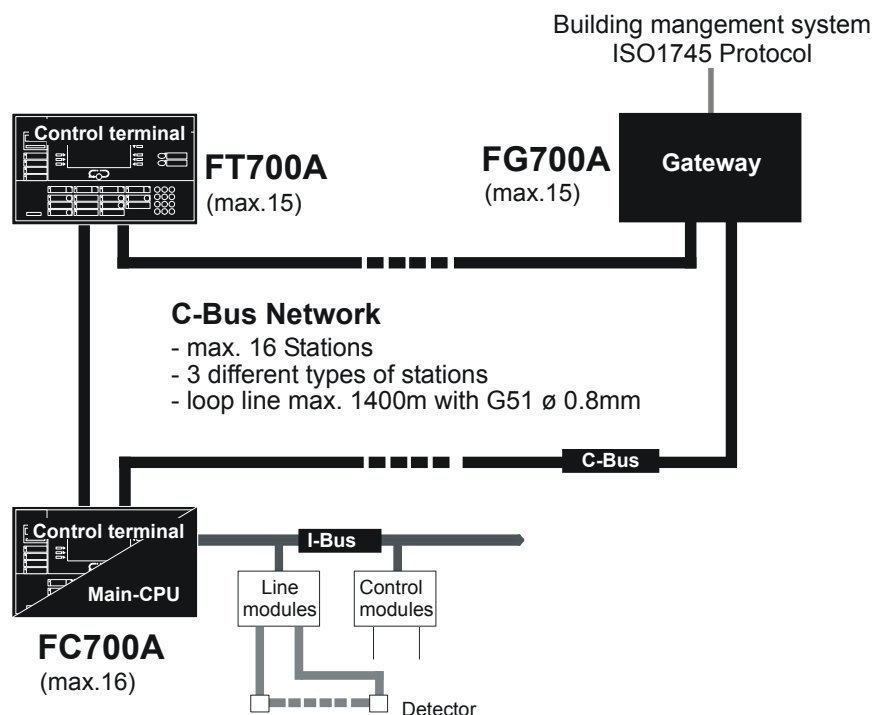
Building mangement system
ISO1745 Protocol

Control terminal

FT700A
(max.15)

FG700A
(max.15)

Gateway

C-Bus Network
- max. 16 Stations
- 3 different types of stations
- loop line max. 1400m with G51 ø 0.8mm

C-Bus

Control terminal

Main-CPU

I-Bus

Line modules

Control modules

FC700A
(max.16)

Detector